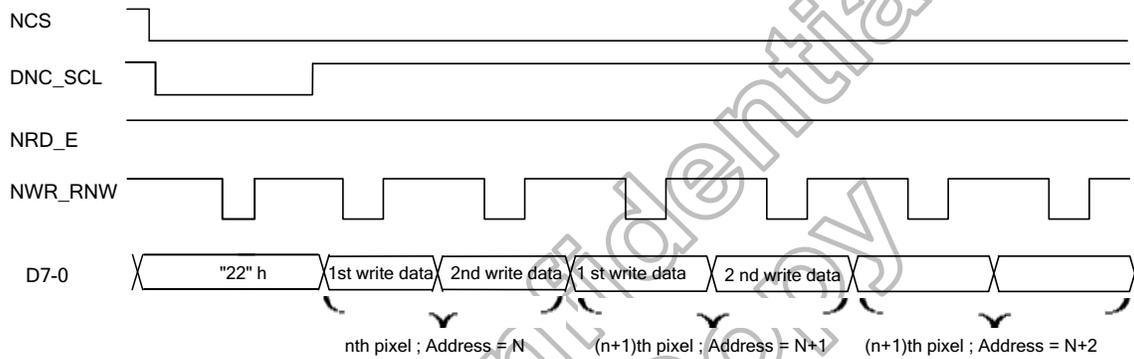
NCS

DNC_SCL

NRD_E

NWR_RNW

D7-0

"22" h

1st write data

2nd write data

1 st write data

2 nd write data

nth pixel ; Address = N

(n+1)th pixel ; Address = N+1

(n+1)th pixel ; Address = N+2

Confidential

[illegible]